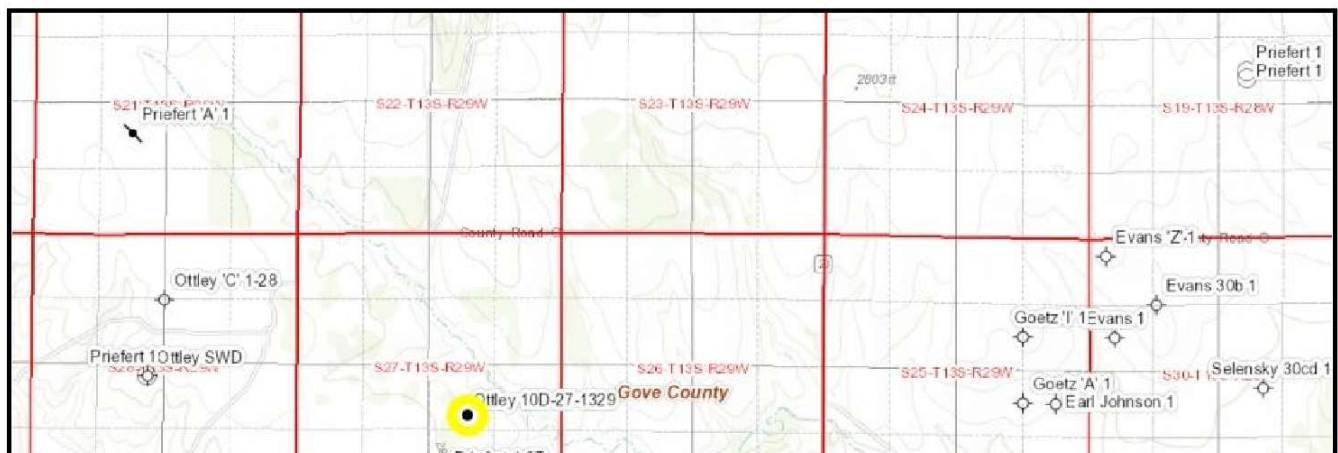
Priefert 1
Priefert 1

2803 ft

S21-T13S-R29W
Priefert 'A' 1

S22-T13S-R29W

S23-T13S-R29W

S24-T13S-R29W

S19-T13S-R28W

County Road G

Evans 'Z' 1

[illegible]

Ottley 'C' 1-28

Evans 30b 1

Goetz 'I' 1

Evans 1

Priefert 1

Ottley SWD

S28-T13S-R29W

S27-T13S-R29W

S26-T13S-R29W

S25-T13S-R29W

S30-T13S-R28W

Selensky 30cd 1

Goetz 'A' 1

Earl Johnson 1

Ottley 10D-27-1329

Gove County

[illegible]